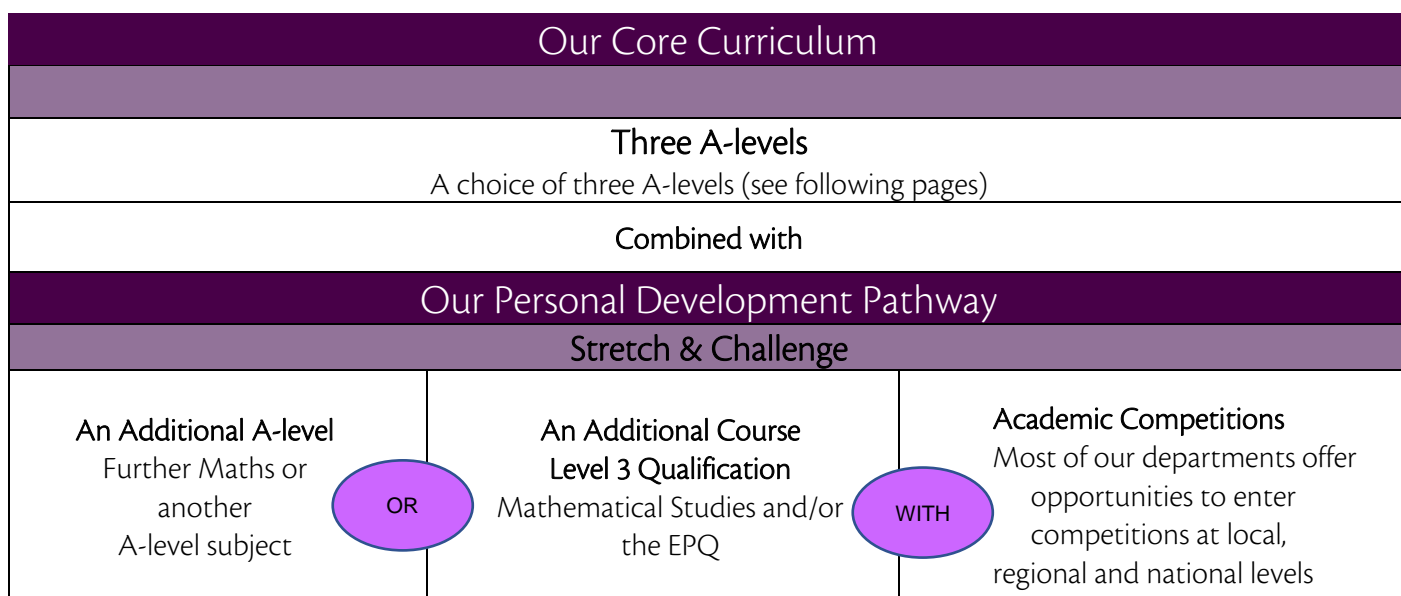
Our Core Curriculum

Three A-levels
A choice of three A-levels (see following pages)

Combined with

Our Personal Development Pathway

Stretch & Challenge

An Additional A-level
Further Maths or another A-level subject

OR

An Additional Course
Level 3 Qualification
Mathematical Studies and/or the EPQ

WITH

Academic Competitions
Most of our departments offer opportunities to enter competitions at local, regional and national levels